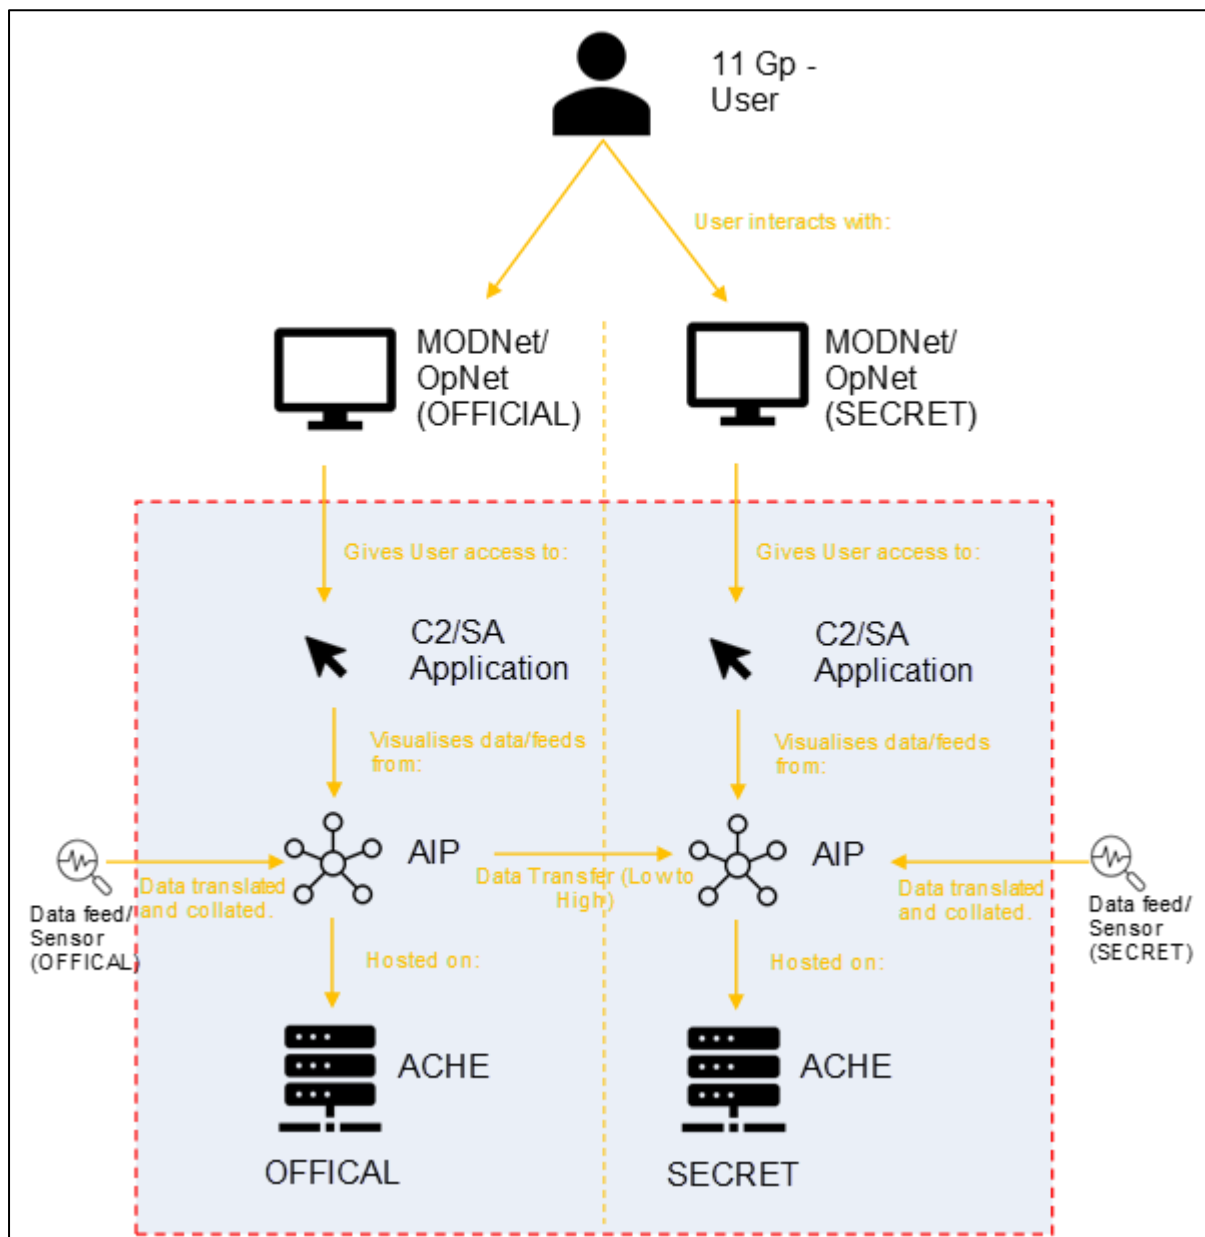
11 Gp - User

User interacts with:

MODNet/ OpNet (OFFICIAL)

MODNet/ OpNet (SECRET)

Gives User access to:

Gives User access to:

C2/SA Application

C2/SA Application

Visualises data/feeds from:

Visualises data/feeds from:

Data feed/ Sensor (OFFICAL)

Data translated and collated.

AIP

Data Transfer (Low to High)

AIP

Data translated and collated.

Data feed/ Sensor (SECRET)

Hosted on:

Hosted on:

ACHE

ACHE

OFFICAL

SECRET